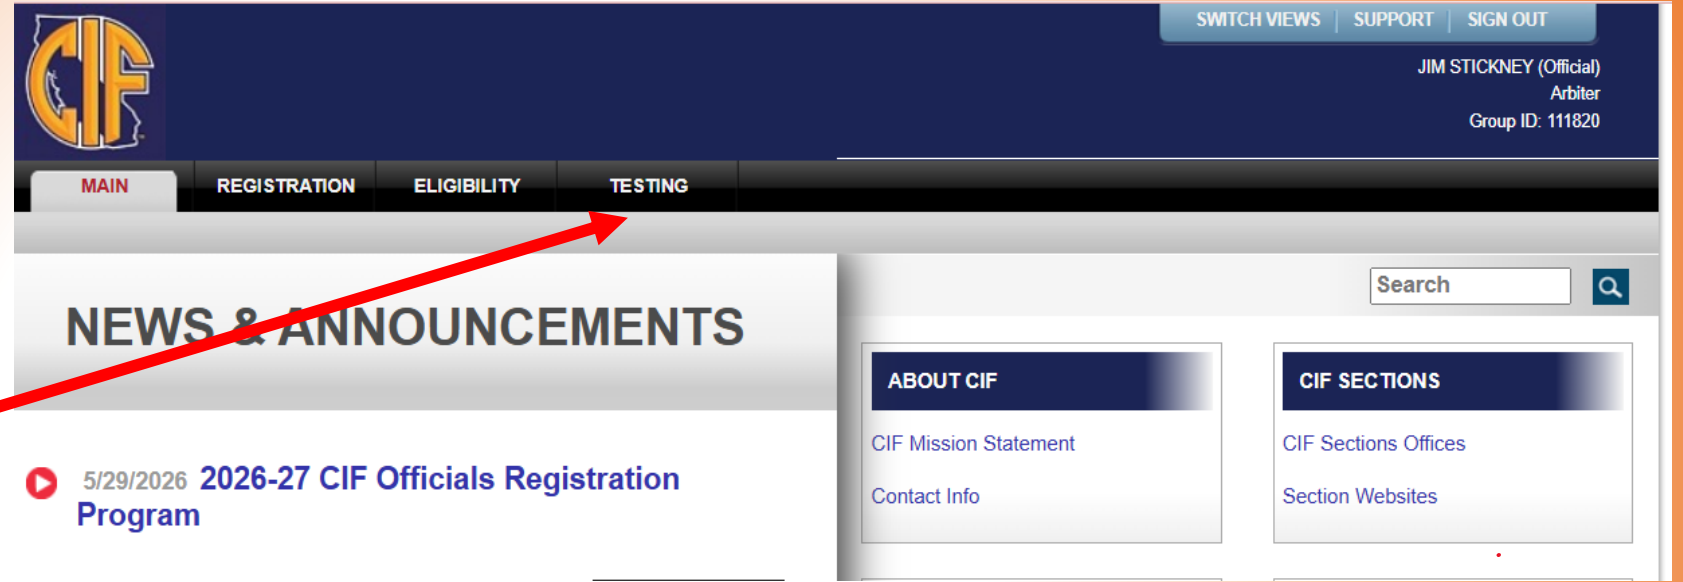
CIF

SWITCH VIEWS | SUPPORT | SIGN OUT

JIM STICKNEY (Official)
Arbiter
Group ID: 111820

MAIN REGISTRATION ELIGIBILITY TESTING

NEWS & ANNOUNCEMENTS

Search

ABOUT CIF

CIF Mission Statement

Contact Info

CIF SECTIONS

CIF Sections Offices

Section Websites

5/29/2026 2026-27 CIF Officials Registration Program